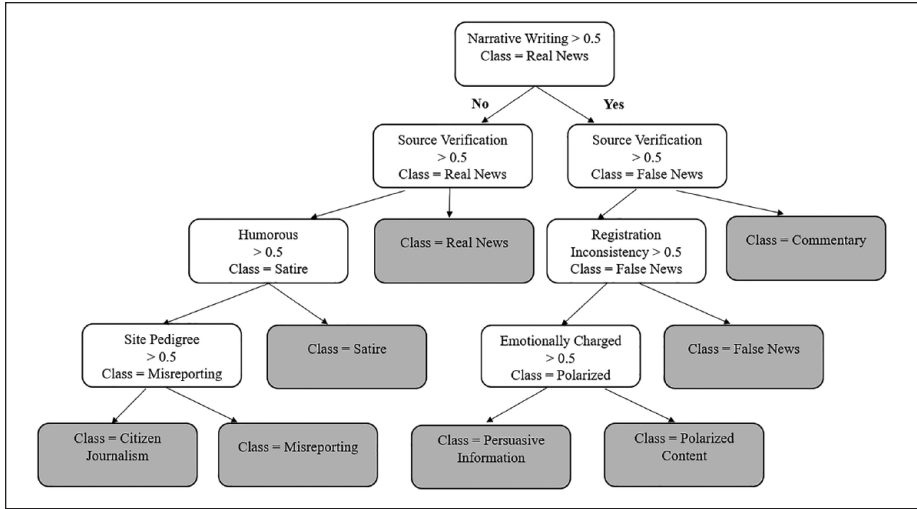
Narrative Writing > 0.5
Class = Real News

No

Yes

Source Verification
> 0.5
Class = Real News

Source Verification
> 0.5
Class = False News

Humorous
> 0.5
Class = Satire

Class = Real News

Registration
Inconsistency > 0.5
Class = False News

Class = Commentary

Site Pedigree
> 0.5
Class = Misreporting

Class = Satire

Emotionally Charged
> 0.5
Class = Polarized

Class = False News

Class = Citizen Journalism

Class = Misreporting

Class = Persuasive Information

Class = Polarized Content